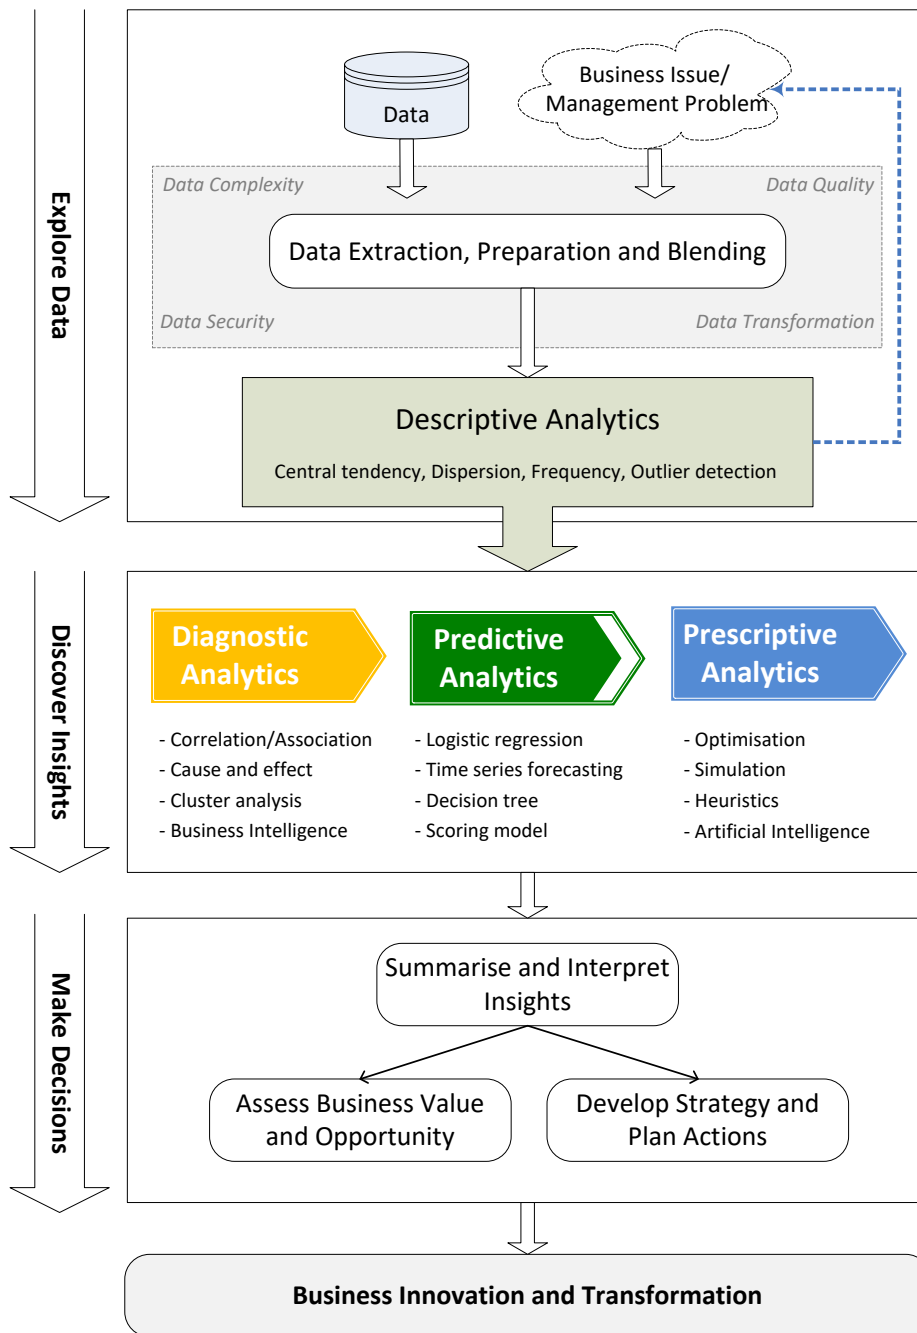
Explore Data

Data

Business Issue/
Management Problem

Data Complexity

Data Quality

Data Extraction, Preparation and Blending

Data Security

Data Transformation

Descriptive Analytics

Central tendency, Dispersion, Frequency, Outlier detection

Discover Insights

Diagnostic Analytics

- Correlation/Association
- Cause and effect
- Cluster analysis
- Business Intelligence

Predictive Analytics

- Logistic regression
- Time series forecasting
- Decision tree
- Scoring model

Prescriptive Analytics

- Optimisation
- Simulation
- Heuristics
- Artificial Intelligence

Make Decisions

Summarise and Interpret Insights

Assess Business Value and Opportunity

Develop Strategy and Plan Actions

Business Innovation and Transformation